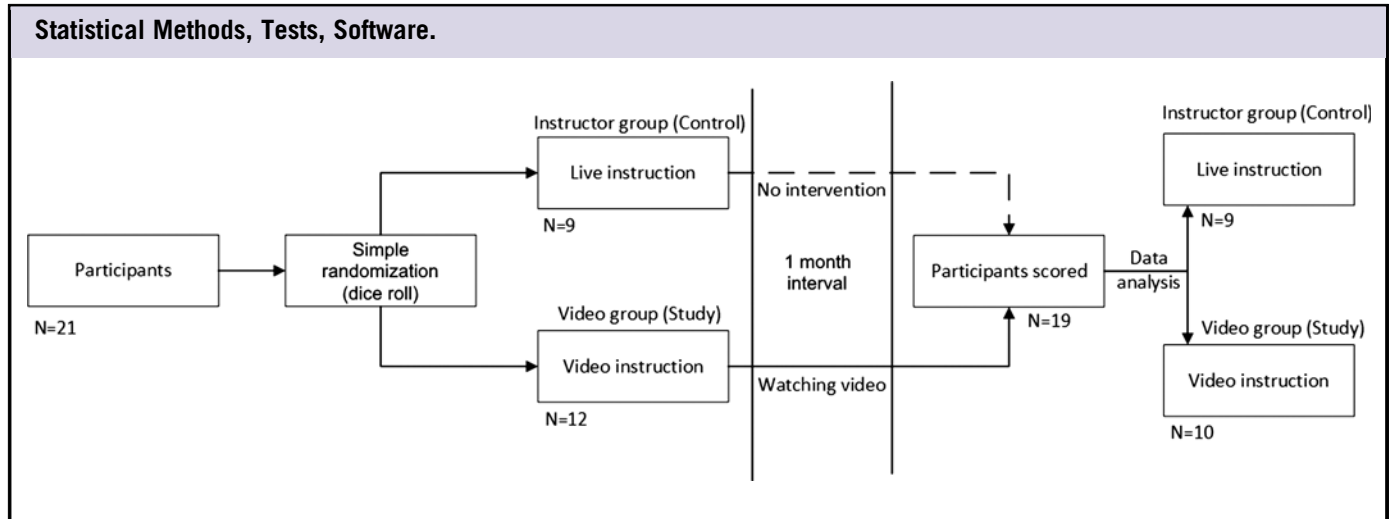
Statistical Methods, Tests, Software.

Participants

N=21

Simple randomization (dice roll)

Instructor group (Control)

Live instruction

N=9

Video group (Study)

Video instruction

N=12

No intervention

1 month interval

Watching video

Participants scored

N=19

Data analysis

Instructor group (Control)

Live instruction

N=9

Video group (Study)

Video instruction

N=10